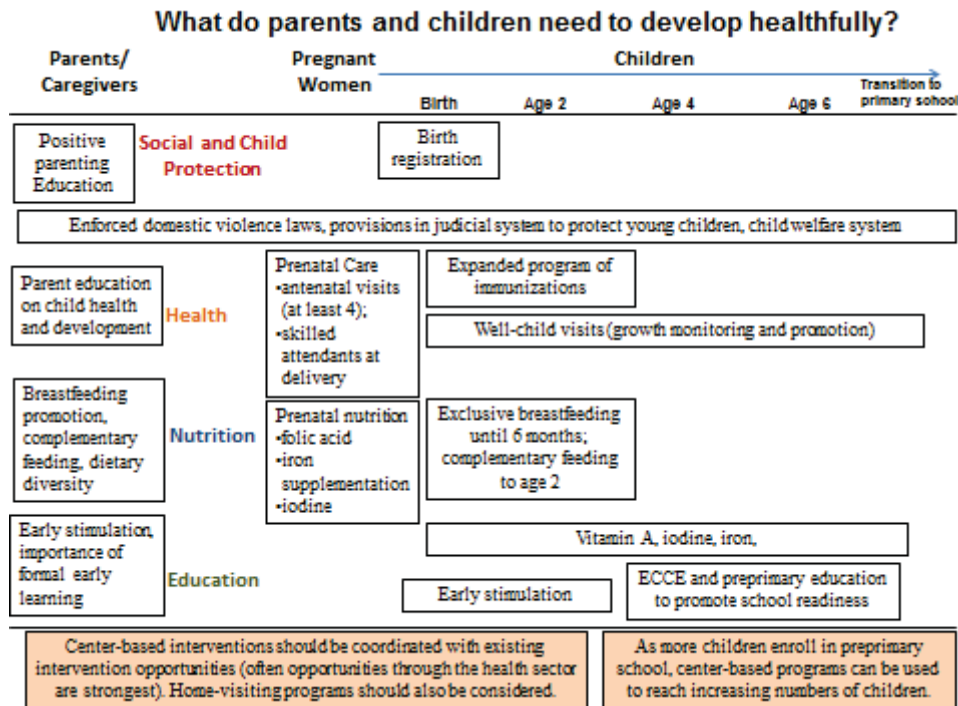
What do parents and children need to develop healthfully?

Parents/ Caregivers

Pregnant Women

Children

Birth

Age 2

Age 4

Age 6

Transition to primary school

Positive parenting Education

Social and Child Protection

Birth registration

Enforced domestic violence laws, provisions in judicial system to protect young children, child welfare system

Parent education on child health and development

Health

Prenatal Care
•antenatal visits (at least 4);
•skilled attendants at delivery

Expanded program of immunizations

Well-child visits (growth monitoring and promotion)

Breastfeeding promotion, complementary feeding, dietary diversity

Nutrition

Prenatal nutrition
•folic acid
•iron supplementation
•iodine

Exclusive breastfeeding until 6 months; complementary feeding to age 2

Vitamin A, iodine, iron,

Early stimulation, importance of formal early learning

Education

Early stimulation

ECCE and preprimary education to promote school readiness

Center-based interventions should be coordinated with existing intervention opportunities (often opportunities through the health sector are strongest). Home-visiting programs should also be considered.

As more children enroll in preprimary school, center-based programs can be used to reach increasing numbers of children.